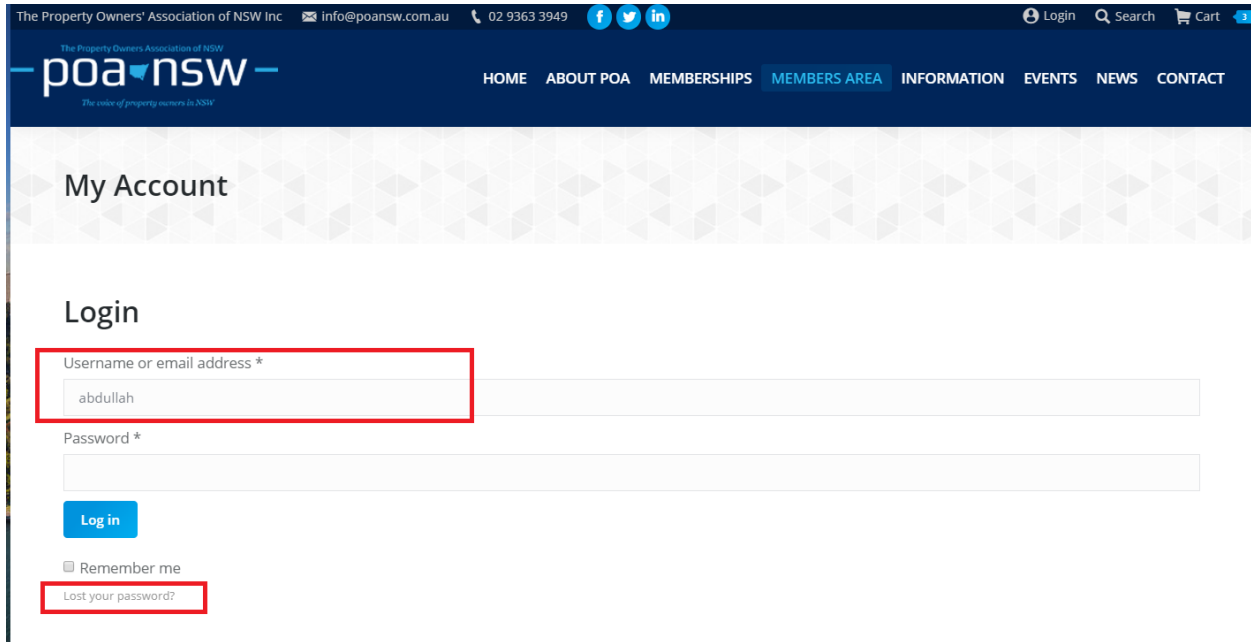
The Property Owners' Association of NSW Inc info@poansw.com.au 02 9363 3949 f in Login Search Cart 3

The Property Owners Association of NSW
poa nsw
The voice of property owners in NSW

HOME ABOUT POA MEMBERSHIPS MEMBERS AREA INFORMATION EVENTS NEWS CONTACT

My Account

Login

Username or email address *

abdullah

Password *

Log in

Remember me

Lost your password?